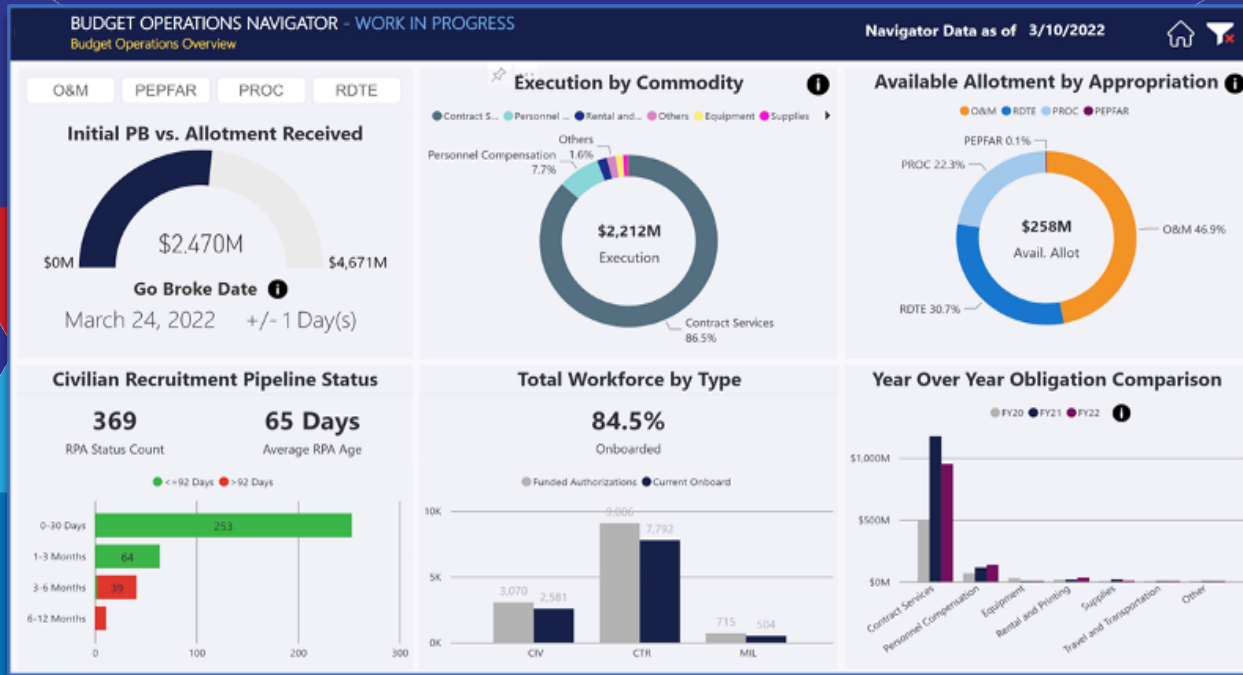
BUDGET OPERATIONS NAVIGATOR - WORK IN PROGRESS
Budget Operations Overview

Navigator Data as of 3/10/2022

O&M PEPFAR PROC RDTE

Initial PB vs. Allotment Received

$2,470M

$0M $4,671M

Go Broke Date

March 24, 2022 +/- 1 Day(s)

Execution by Commodity

Contract S... Personnel ... Rental and... Others Equipment Supplies

Others 1.6%
Personnel Compensation 7.7%

$2,212M
Execution

Contract Services 86.5%

Available Allotment by Appropriation

O&M RDTE PROC PEPFAR

PEPFAR 0.1%
PROC 22.3%
$258M
Avail. Allot
O&M 46.9%
RDTE 30.7%

Civilian Recruitment Pipeline Status

369
RPA Status Count

65 Days
Average RPA Age

<=92 Days >92 Days

0-30 Days 253
1-3 Months 64
3-6 Months 39
6-12 Months

0 100 200 300

Total Workforce by Type

84.5%
Onboarded

Funded Authorizations Current Onboard

10K
5K
0K

3,070 2,581
9,006 7,792
715 504

CIV CTR MIL

Year Over Year Obligation Comparison

FY20 FY21 FY22

$1,000M
$500M
$0M

Contract Services
Personnel Compensation
Equipment
Rental and Printing
Supplies
Travel and Transportation
Other